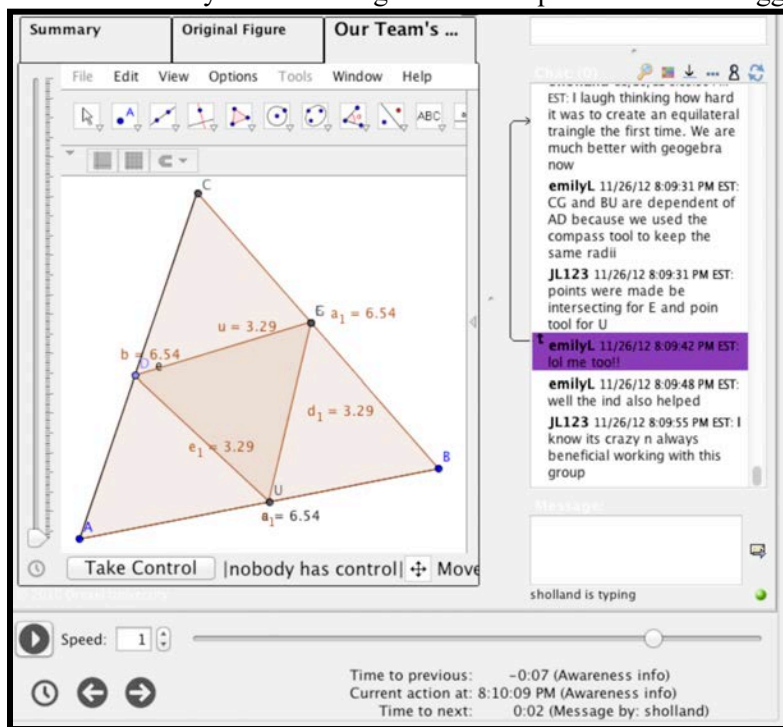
Summary | Original Figure | Our Team's ...

File Edit View Options Tools Window Help

C

E $a_1 = 6.54$

$u = 3.29$

$b = 6.54$

D

e

$d_1 = 3.29$

$e_1 = 3.29$

B

U

A

$a_1 = 6.54$

Take Control |nobody has control| Move

Chat: (0)

EST: I laugh thinking how hard it was to create an equilateral traingle the first time. We are much better with geogebra now

emilyL 11/26/12 8:09:31 PM EST: CG and BU are dependent of AD because we used the compass tool to keep the same radii

JL123 11/26/12 8:09:31 PM EST: points were made be intersecting for E and poin tool for U

emilyL 11/26/12 8:09:42 PM EST: lol me too!!

emilyL 11/26/12 8:09:48 PM EST: well the ind also helped

JL123 11/26/12 8:09:55 PM EST: I know its crazy n always beneficial working with this group

Message:

sholland is typing

Speed: 1

Time to previous: -0:07 (Awareness info)
Current action at: 8:10:09 PM (Awareness info)
Time to next: 0:02 (Message by: sholland)